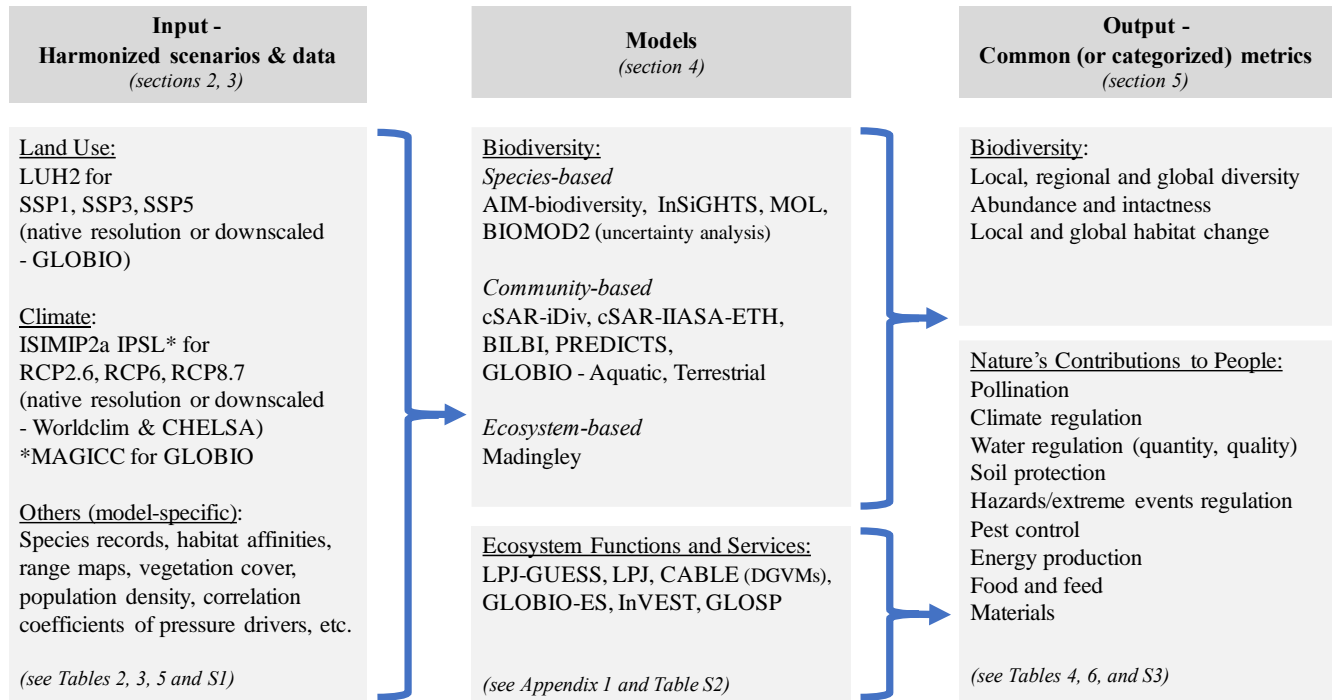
Input -
Harmonized scenarios & data
(sections 2, 3)

Land Use:
LUH2 for
SSP1, SSP3, SSP5
(native resolution or downscaled - GLOBIO)

Climate:
ISIMIP2a IPSL* for
RCP2.6, RCP6, RCP8.7
(native resolution or downscaled - Worldclim & CHELSA)
*MAGICC for GLOBIO

Others (model-specific):
Species records, habitat affinities, range maps, vegetation cover, population density, correlation coefficients of pressure drivers, etc.

(see Tables 2, 3, 5 and S1)

Models
(section 4)

Biodiversity:
Species-based
AIM-biodiversity, InSiGHTS, MOL, BIOMOD2 (uncertainty analysis)

Community-based
cSAR-iDiv, cSAR-IIASA-ETH, BILBI, PREDICTS, GLOBIO - Aquatic, Terrestrial

Ecosystem-based
Madingley

Ecosystem Functions and Services:
LPJ-GUESS, LPJ, CABLE (DGVMs), GLOBIO-ES, InVEST, GLOSP

(see Appendix 1 and Table S2)

Output -
Common (or categorized) metrics
(section 5)

Biodiversity:
Local, regional and global diversity
Abundance and intactness
Local and global habitat change

Nature's Contributions to People:
Pollination
Climate regulation
Water regulation (quantity, quality)
Soil protection
Hazards/extreme events regulation
Pest control
Energy production
Food and feed
Materials

(see Tables 4, 6, and S3)